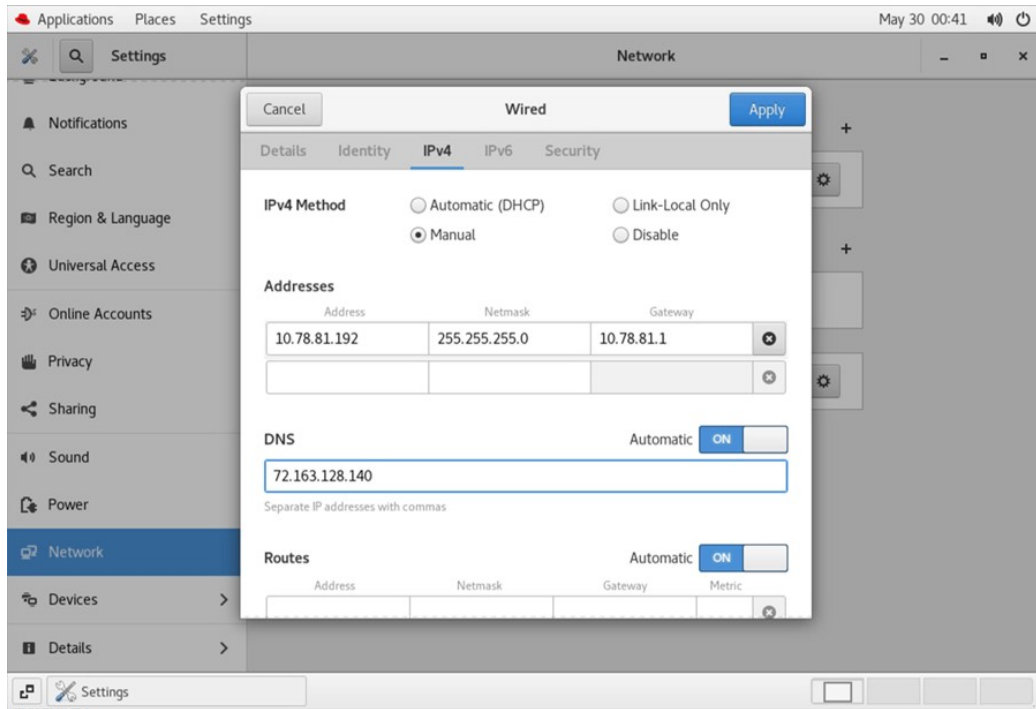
Applications Places Settings
May 30 00:41

Settings
Network

Notifications
Search
Region & Language
Universal Access
Online Accounts
Privacy
Sharing
Sound
Power
Network
Devices
Details

Cancel
Wired
Apply

Details Identity IPv4 IPv6 Security

IPv4 Method
Automatic (DHCP)
Link-Local Only
Manual
Disable

Addresses

| Address | Netmask | Gateway |
|---|---|---|
| 10.78.81.192 | 255.255.255.0 | 10.78.81.1 |
| | | |

DNS
Automatic ON
72.163.128.140
Separate IP addresses with commas

Routes
Automatic ON

| Address | Netmask | Gateway | Metric |
|---|---|---|---|

Settings